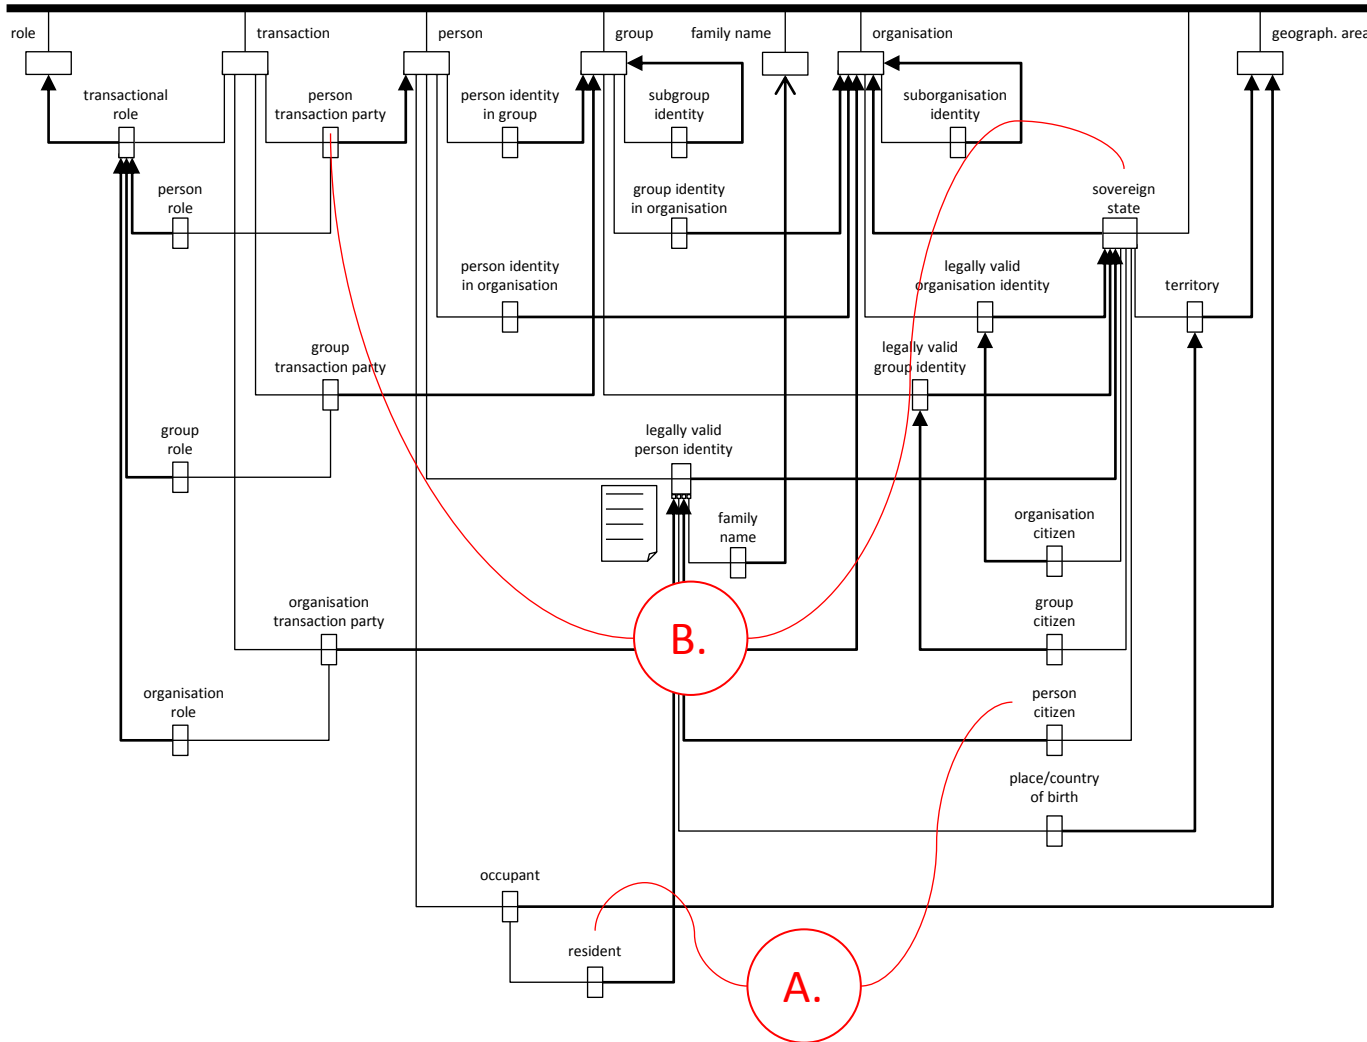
role
transaction
person
group
family name
organisation
geograph. area
transactional role
person transaction party
person identity in group
subgroup identity
suborganisation identity
person role
group identity in organisation
sovereign state
person identity in organisation
legally valid organisation identity
territory
group transaction party
legally valid group identity
group role
legally valid person identity
family name
organisation citizen
group citizen
organisation transaction party
B.
organisation role
person citizen
place/country of birth
occupant
resident
A.